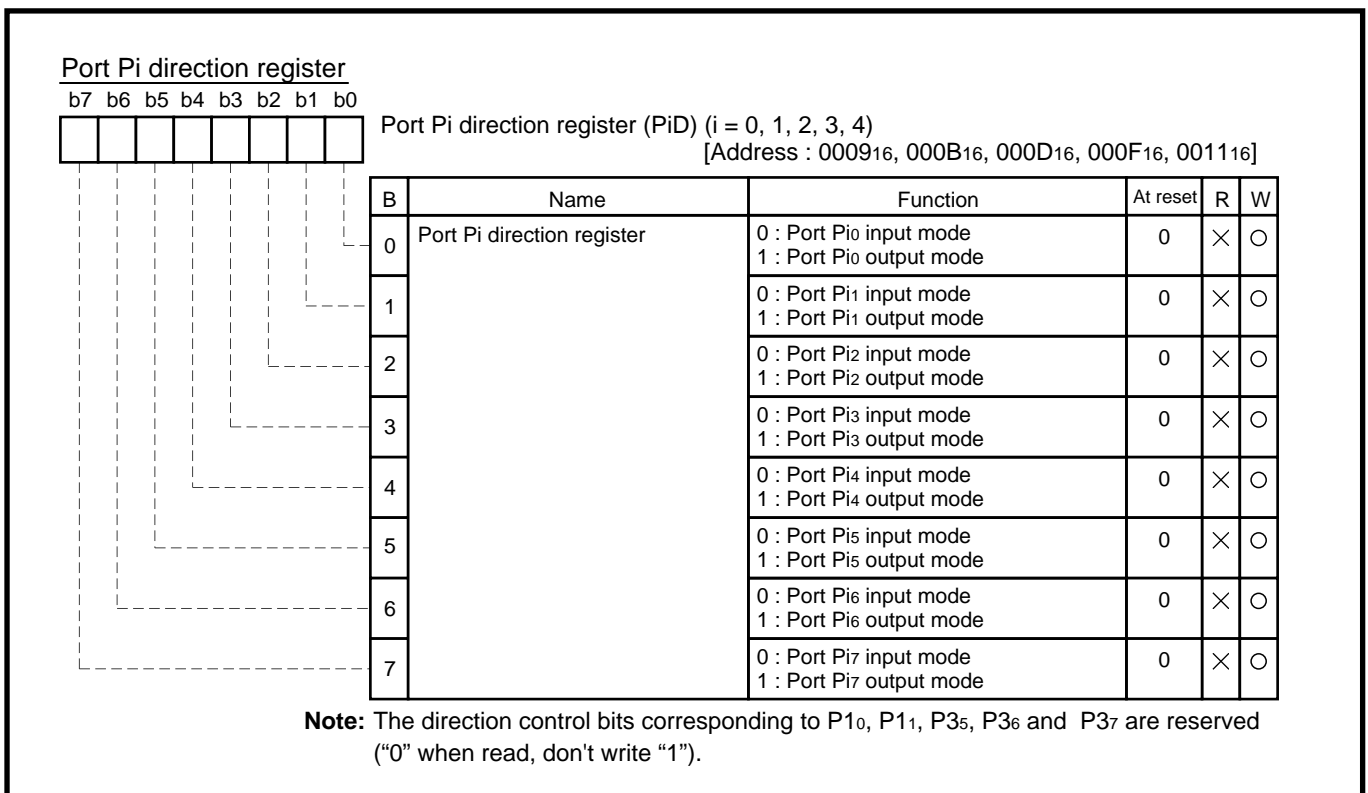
Port Pi direction register

b7 b6 b5 b4 b3 b2 b1 b0

Port Pi direction register (PiD) (i = 0, 1, 2, 3, 4)
[Address : $0009_{16}$, $000B_{16}$, $000D_{16}$, $000F_{16}$, $0011_{16}$]

| B | Name | Function | At reset | R | W |
|---|---|---|---|---|---|
| 0 | Port Pi direction register | 0 : Port $Pi_0$ input mode<br>1 : Port $Pi_0$ output mode | 0 | × | ○ |
| 1 | | 0 : Port $Pi_1$ input mode<br>1 : Port $Pi_1$ output mode | 0 | × | ○ |
| 2 | | 0 : Port $Pi_2$ input mode<br>1 : Port $Pi_2$ output mode | 0 | × | ○ |
| 3 | | 0 : Port $Pi_3$ input mode<br>1 : Port $Pi_3$ output mode | 0 | × | ○ |
| 4 | | 0 : Port $Pi_4$ input mode<br>1 : Port $Pi_4$ output mode | 0 | × | ○ |
| 5 | | 0 : Port $Pi_5$ input mode<br>1 : Port $Pi_5$ output mode | 0 | × | ○ |
| 6 | | 0 : Port $Pi_6$ input mode<br>1 : Port $Pi_6$ output mode | 0 | × | ○ |
| 7 | | 0 : Port $Pi_7$ input mode<br>1 : Port $Pi_7$ output mode | 0 | × | ○ |

Note: The direction control bits corresponding to $P1_0$, $P1_1$, $P3_5$, $P3_6$ and $P3_7$ are reserved ("0" when read, don't write "1").